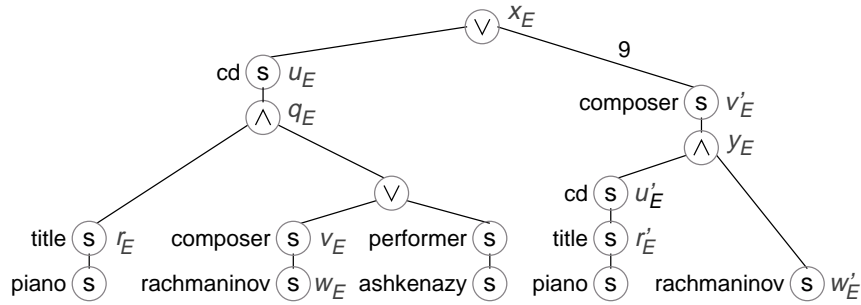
$\vee$ $x_E$

9

cd s $u_E$

$\wedge$ $q_E$

composer s $v'_E$

$\wedge$ $y_E$

$\vee$

cd s $u'_E$

title s $r_E$

composer s $v_E$

performer s

title s $r'_E$

piano s

rachmaninov s $w_E$

ashkenazy s

piano s

rachmaninov s $w'_E$